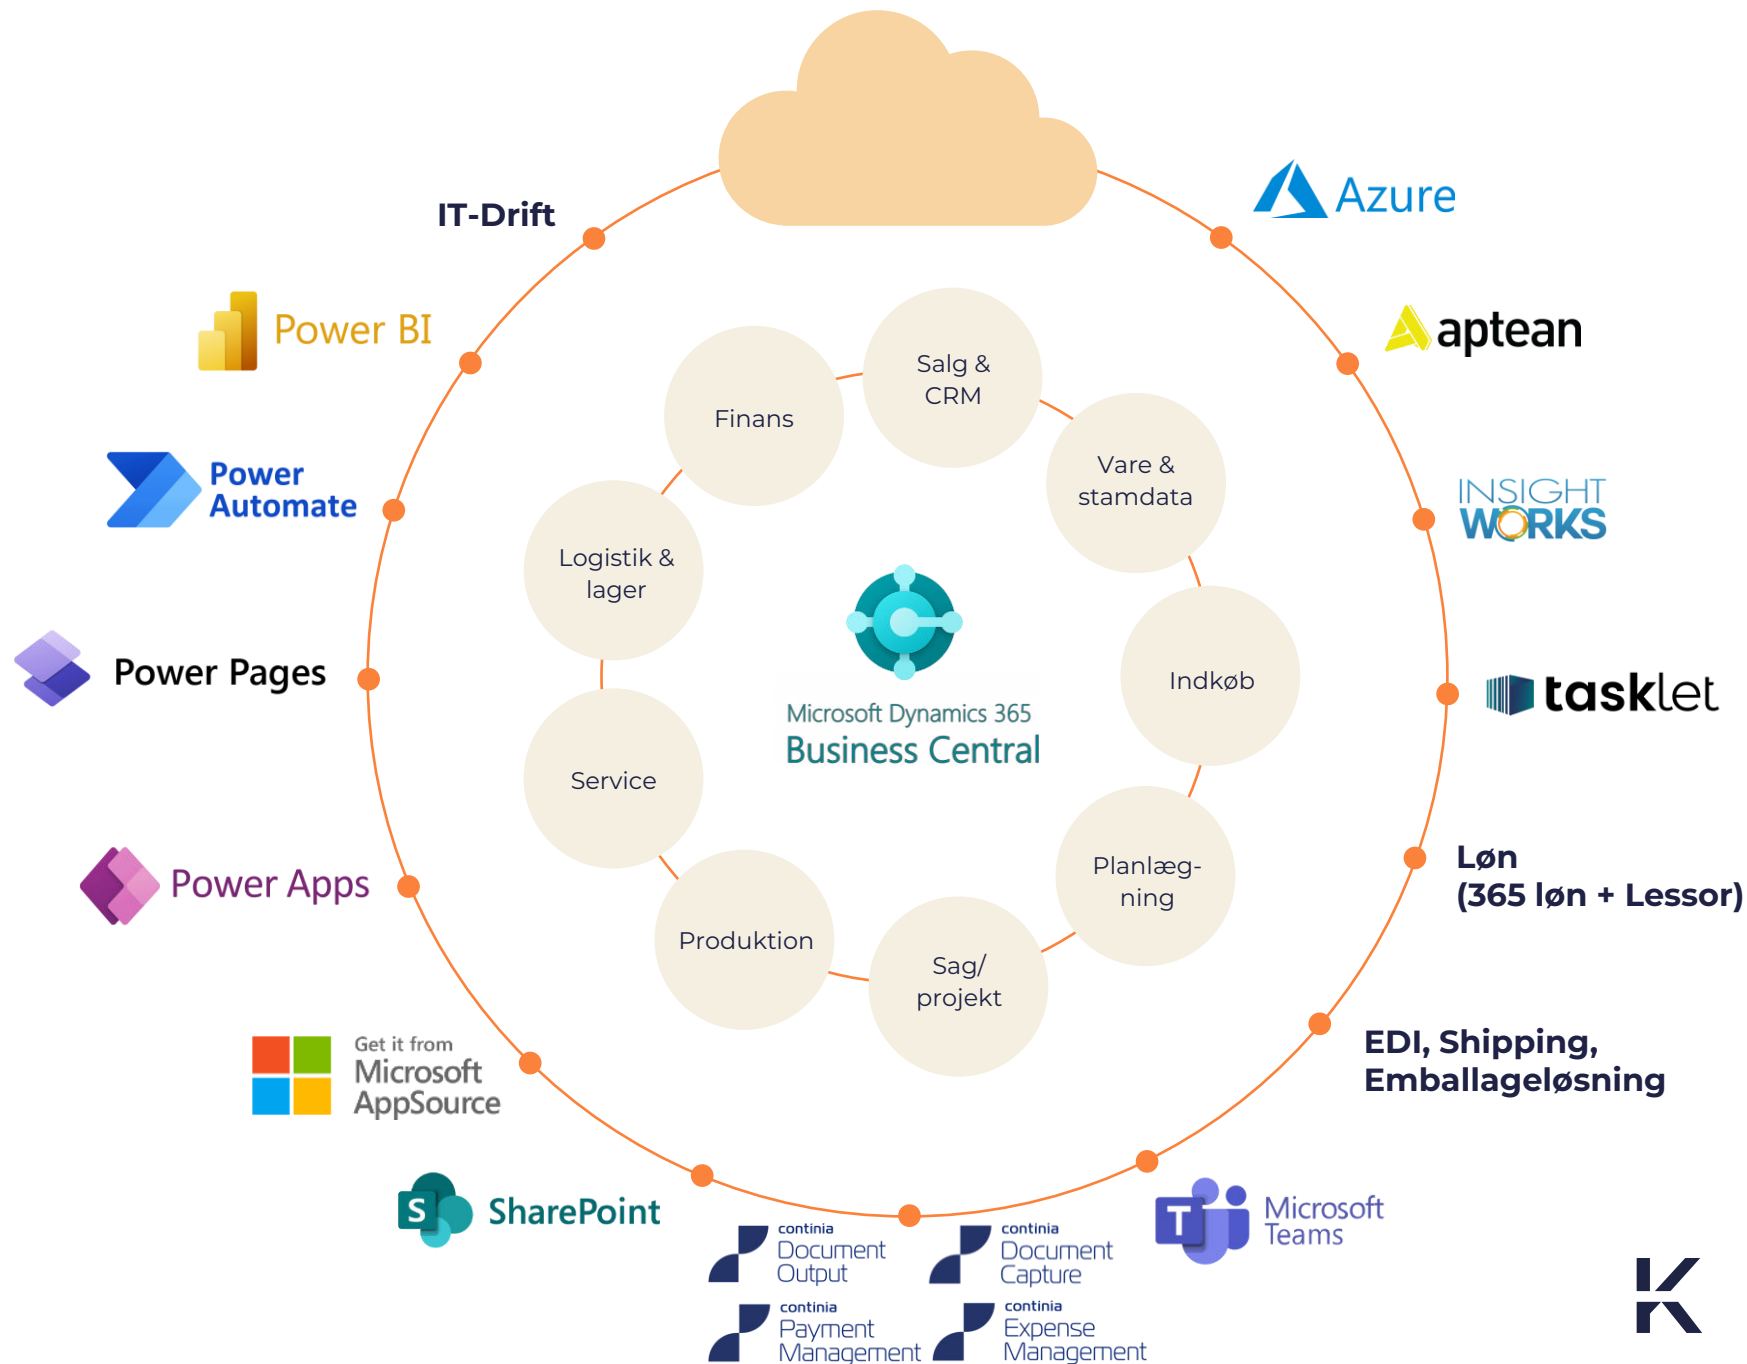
IT-Drift

Azure

Power BI

aptean

Power Automate

INSIGHT WORKS

Power Pages

tasklet

Power Apps

Løn (365 løn + Lessor)

Get it from Microsoft AppSource

EDI, Shipping, Emballageløsning

SharePoint

Microsoft Teams

continia Document Output

continia Document Capture

continia Payment Management

continia Expense Management

Finans

Salg & CRM

Vare & stamdata

Logistik & lager

Indkøb

Service

Planlægning

Produktion

Sag/ projekt

Microsoft Dynamics 365
Business Central